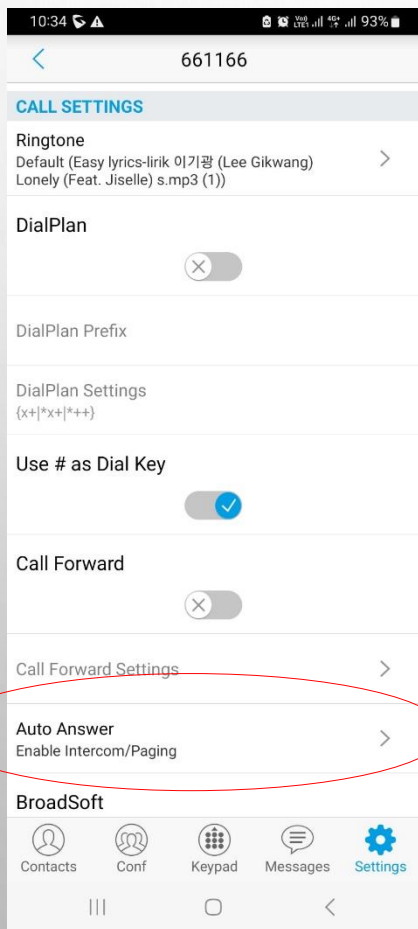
10:34 93%

661166

CALL SETTINGS

Ringtone
Default (Easy lyrics-lirik 이기광 (Lee Gikwang) Lonely (Feat. Jiselle) s.mp3 (1))

DialPlan

DialPlan Prefix

DialPlan Settings
{x+|*x+|*++}

Use # as Dial Key

Call Forward

Call Forward Settings

Auto Answer
Enable Intercom/Paging

BroadSoft

Contacts Conf Keypad Messages Settings